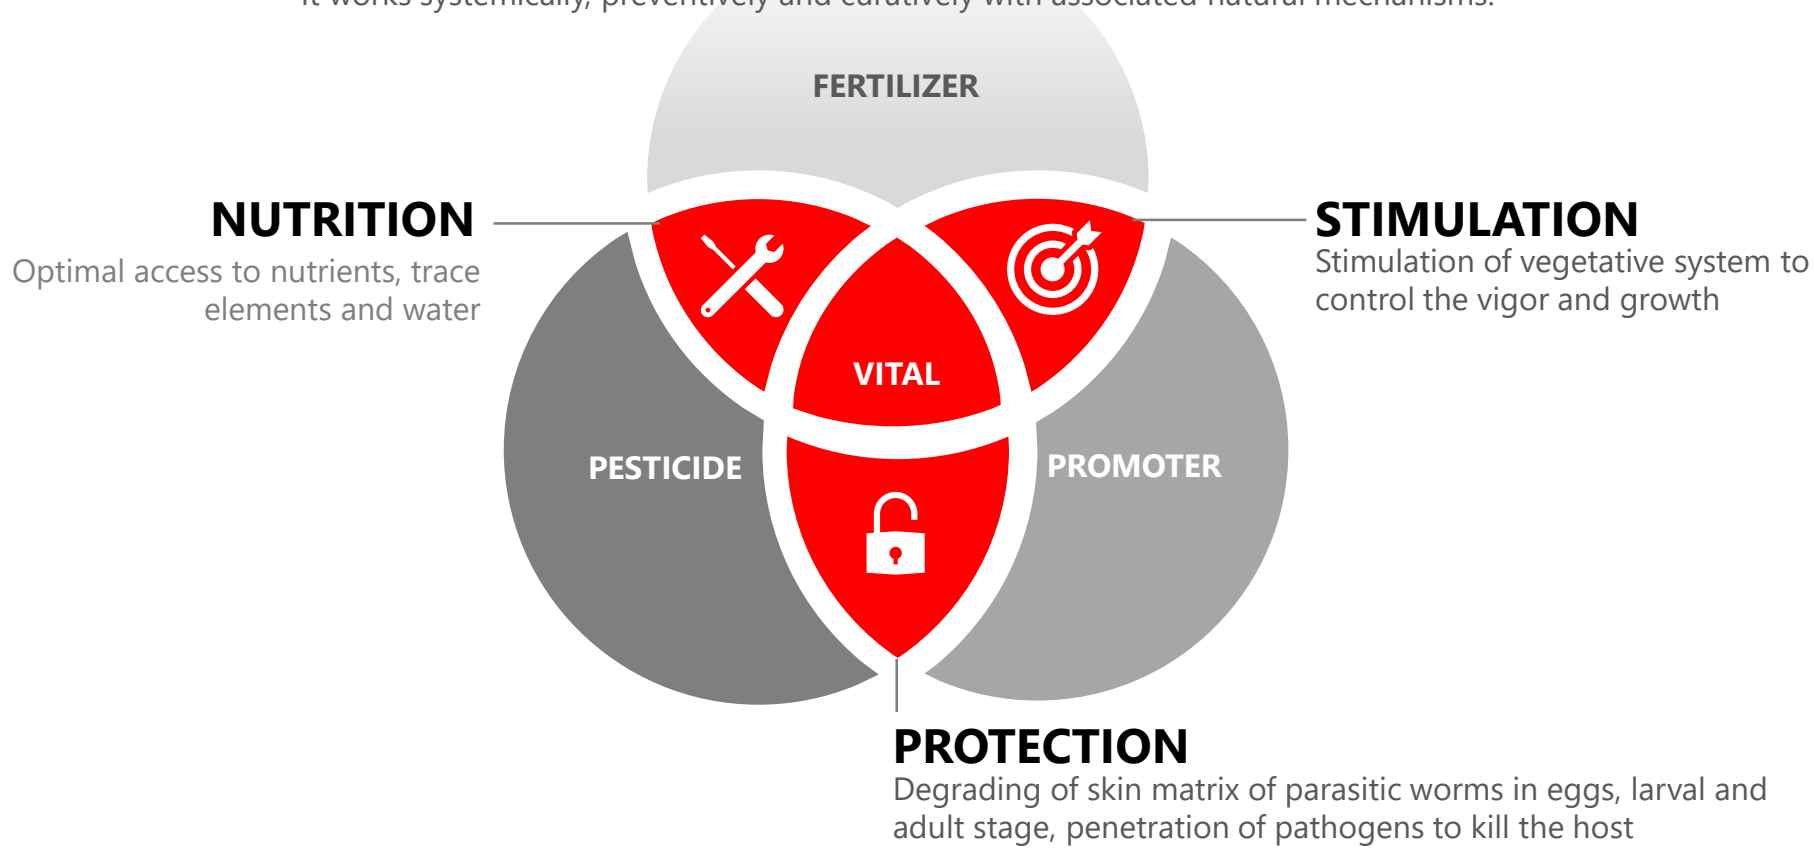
It works systemically, preventively and curatively with associated natural mechanisms.

FERTILIZER

NUTRITION
Optimal access to nutrients, trace elements and water

STIMULATION
Stimulation of vegetative system to control the vigor and growth

VITAL

PESTICIDE

PROMOTER

PROTECTION
Degrading of skin matrix of parasitic worms in eggs, larval and adult stage, penetration of pathogens to kill the host